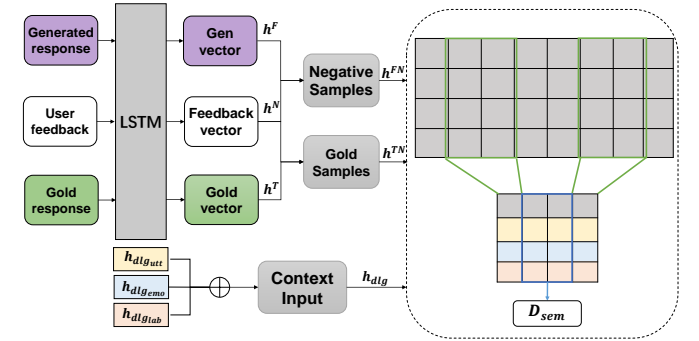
Generated response

User feedback

Gold response

LSTM

Gen vector

Feedback vector

Gold vector

$h^F$

$h^N$

$h^T$

Negative Samples

Gold Samples

$h^{FN}$

$h^{TN}$

$h_{dlg_{utt}}$

$h_{dlg_{emo}}$

$h_{dlg_{lab}}$

$\oplus$

Context Input

$h_{dlg}$

$D_{sem}$